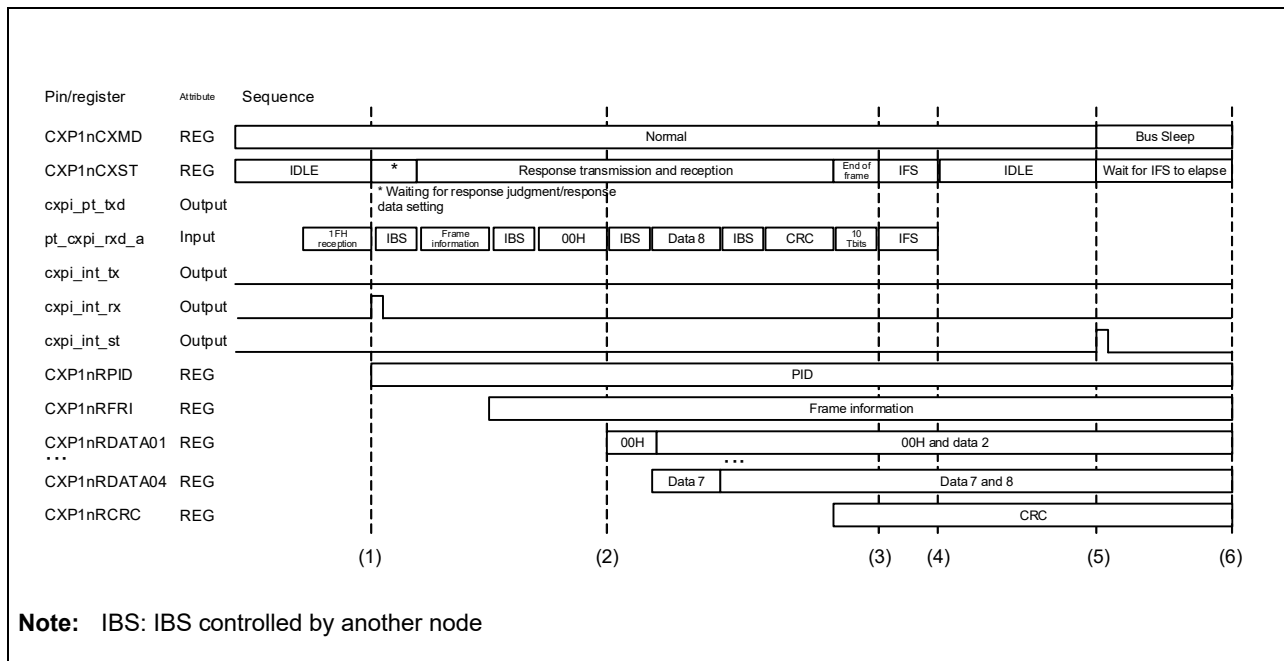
Pin/register Attribute Sequence

CXP1nCXMD REG Normal Bus Sleep

CXP1nCXST REG IDLE * Response transmission and reception End of frame IFS IDLE Wait for IFS to elapse

* Waiting for response judgment/response data setting

cxpi_pt_txd Output

pt_cxpi_rxd_a Input 1FH reception IBS Frame information IBS 00H IBS Data 8 IBS CRC 10 Tbits IFS

cxpi_int_tx Output

cxpi_int_rx Output

cxpi_int_st Output

CXP1nRPID REG PID

CXP1nRFRI REG Frame information

CXP1nRDATA01 REG 00H 00H and data 2

...

CXP1nRDATA04 REG Data 7 Data 7 and 8

CXP1nRCRC REG CRC

(1) (2) (3) (4) (5) (6)

Note: IBS: IBS controlled by another node